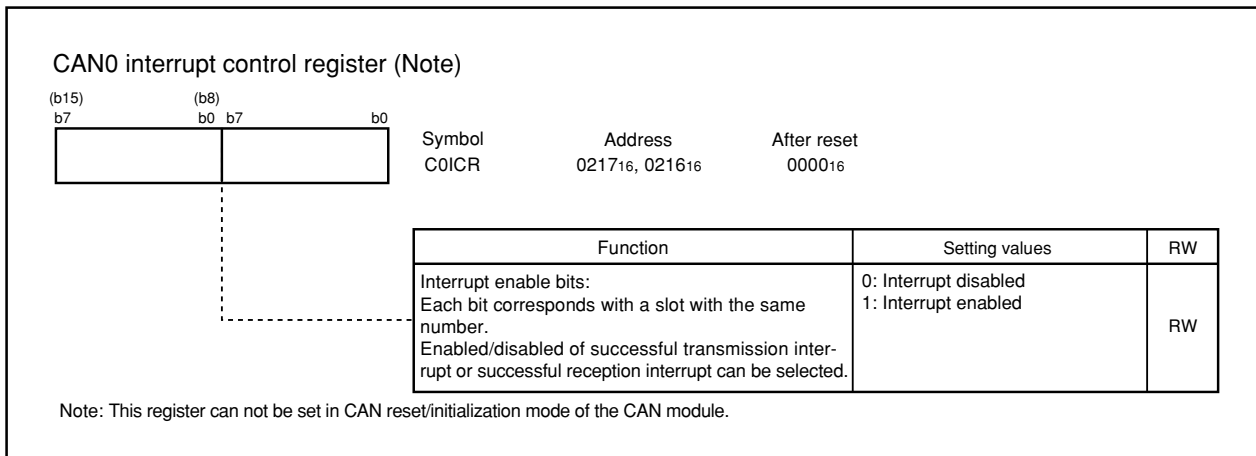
CAN0 interrupt control register (Note)

(b15) b7 (b8) b0 b7 b0

Symbol C0ICR
Address $0217_{16}$, $0216_{16}$
After reset $0000_{16}$

| Function | Setting values | RW |
|---|---|---|
| Interrupt enable bits: Each bit corresponds with a slot with the same number. Enabled/disabled of successful transmission interrupt or successful reception interrupt can be selected. | 0: Interrupt disabled 1: Interrupt enabled | RW |

Note: This register can not be set in CAN reset/initialization mode of the CAN module.